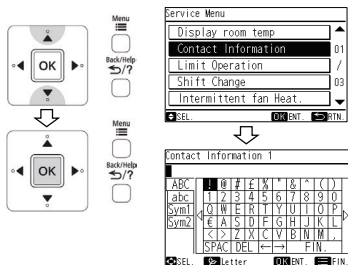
Menu

Back/Help

OK

Menu

Back/Help

OK

Service Menu

Display room temp

Contact Information 01

Limit Operation /

Shift Change 03

Intermittent fan Heat.

SEL. OK ENT. RTN.

Contact Information 1

| ABC | ! | @ | # | £ | % | * | & | ^ | ( | ) |
|---|---|---|---|---|---|---|---|---|---|---|
| abc | 1 | 2 | 3 | 4 | 5 | 6 | 7 | 8 | 9 | 0 |
| Sym1 | Q | W | E | R | T | Y | U | I | O | P |
| Sym2 | A | S | D | F | G | H | J | K | L | |
| | < | > | Z | X | C | V | B | N | M | |
| | SPAC | DEL | ← | → | | FIN. | | | | |

SEL. Letter OK ENT. FIN.